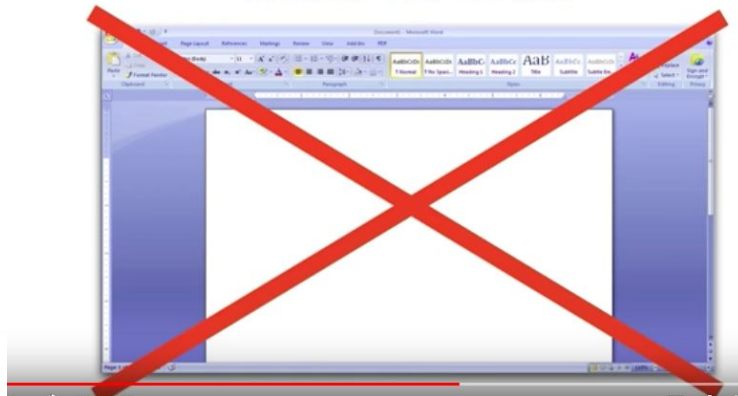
Document1 - Microsoft Word

Page Layout References Mailings Review View Add-Ins PDF

Paste Format Painter

Clipboard

Paragraph

AaBbCcDc ¶ Normal

AaBbCcDc ¶ No Spaci...

AaBbC Heading 1

AaBbCc Heading 2

AaB Title

AaBbCc. Subtitle

AaBbCcDc Subtle Em...

Styles

Replace

Select

Editing

Sign and Encrypt

Privacy

Page 1